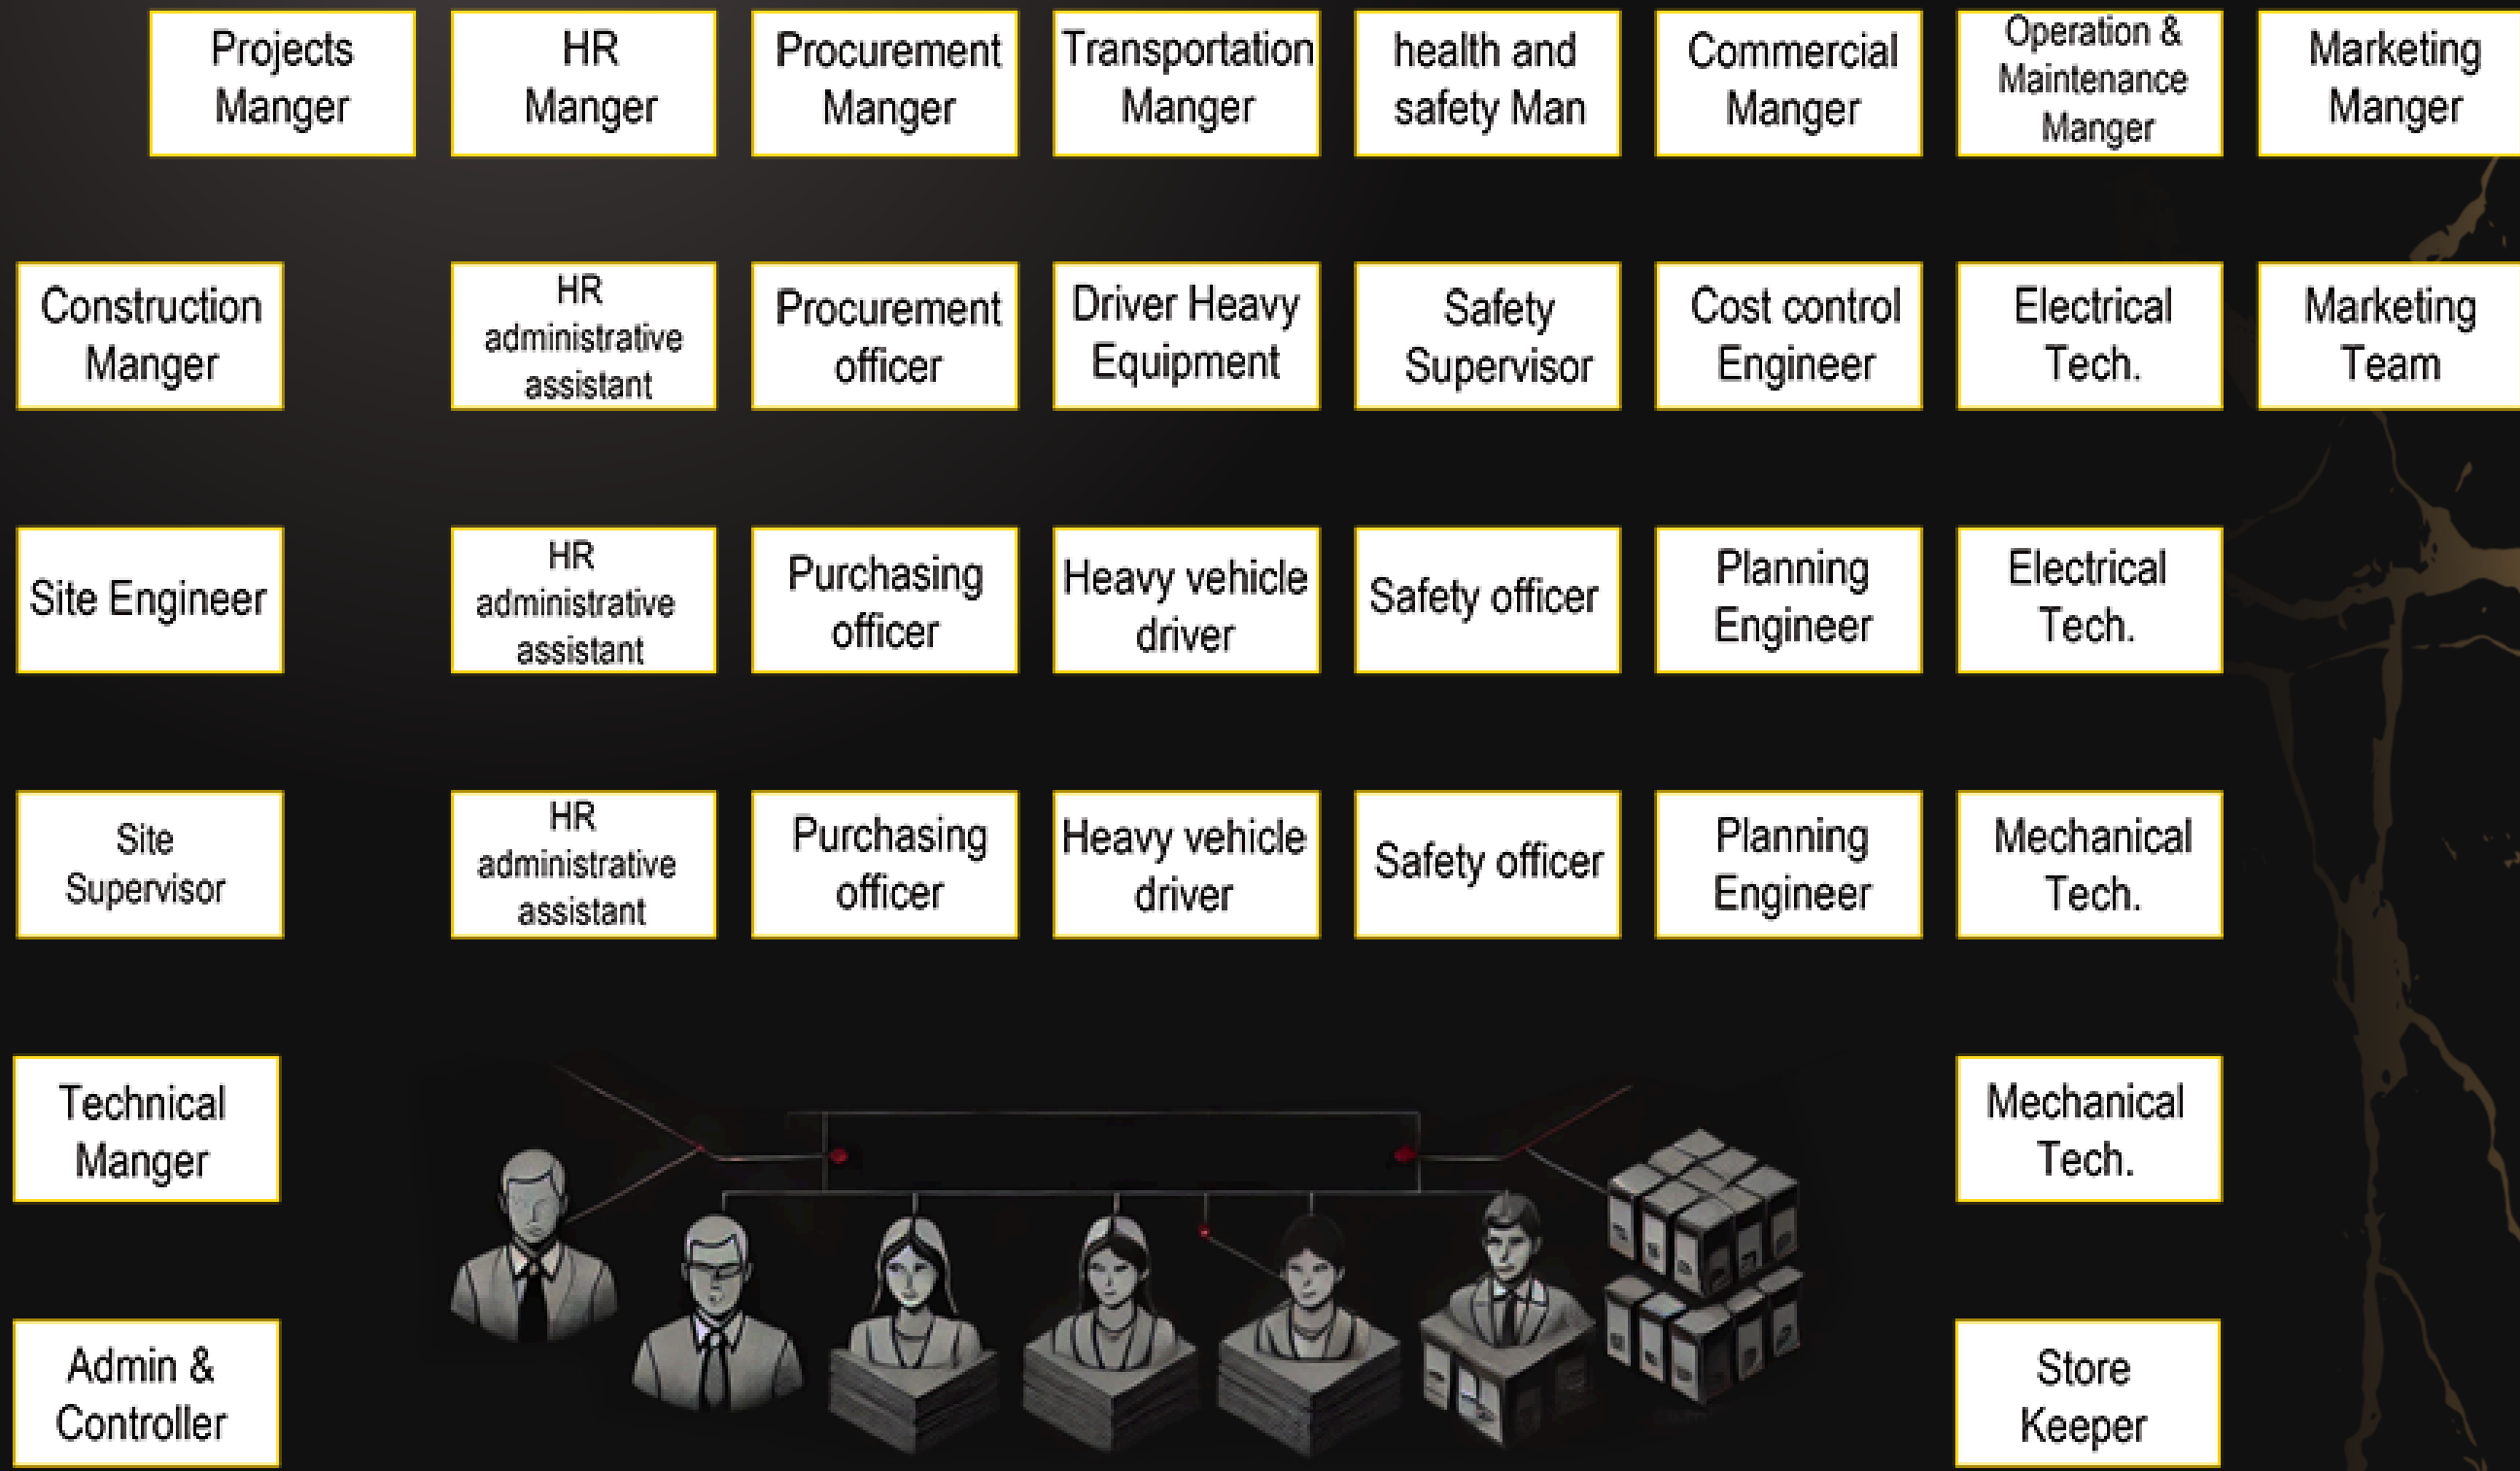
Projects Manger

HR Manger

Procurement Manger

Transportation Manger

health and safety Man

Commercial Manger

Operation & Maintenance Manger

Marketing Manger

Construction Manger

HR administrative assistant

Procurement officer

Driver Heavy Equipment

Safety Supervisor

Cost control Engineer

Electrical Tech.

Marketing Team

Site Engineer

HR administrative assistant

Purchasing officer

Heavy vehicle driver

Safety officer

Planning Engineer

Electrical Tech.

Site Supervisor

HR administrative assistant

Purchasing officer

Heavy vehicle driver

Safety officer

Planning Engineer

Mechanical Tech.

Technical Manger

Mechanical Tech.

Admin & Controller

Store Keeper